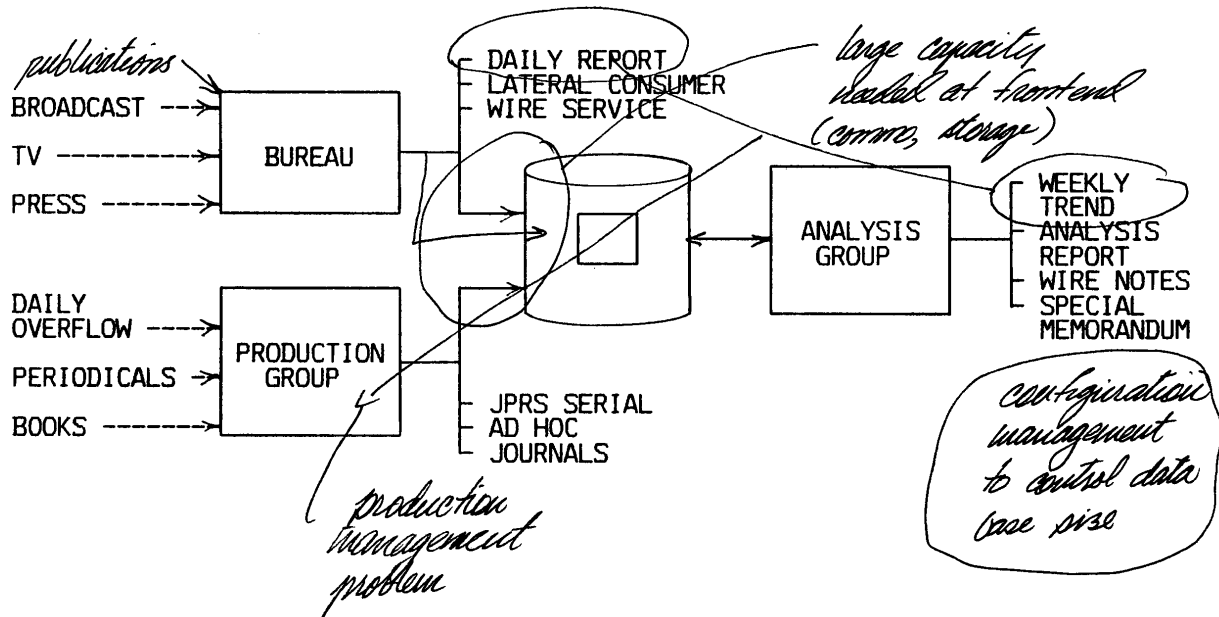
publications

BROADCAST

TV

PRESS

BUREAU

DAILY OVERFLOW

PERIODICALS

BOOKS

PRODUCTION GROUP

DAILY RERORT
LATERAL CONSUMER
WIRE SERVICE

large capacity needed at frontend (commo, storage)

JPRS SERIAL
AD HOC
JOURNALS

ANALYSIS GROUP

WEEKLY TREND
ANALYSIS REPORT
WIRE NOTES
SPECIAL MEMORANDUM

configuration management to control data base size

production management problem